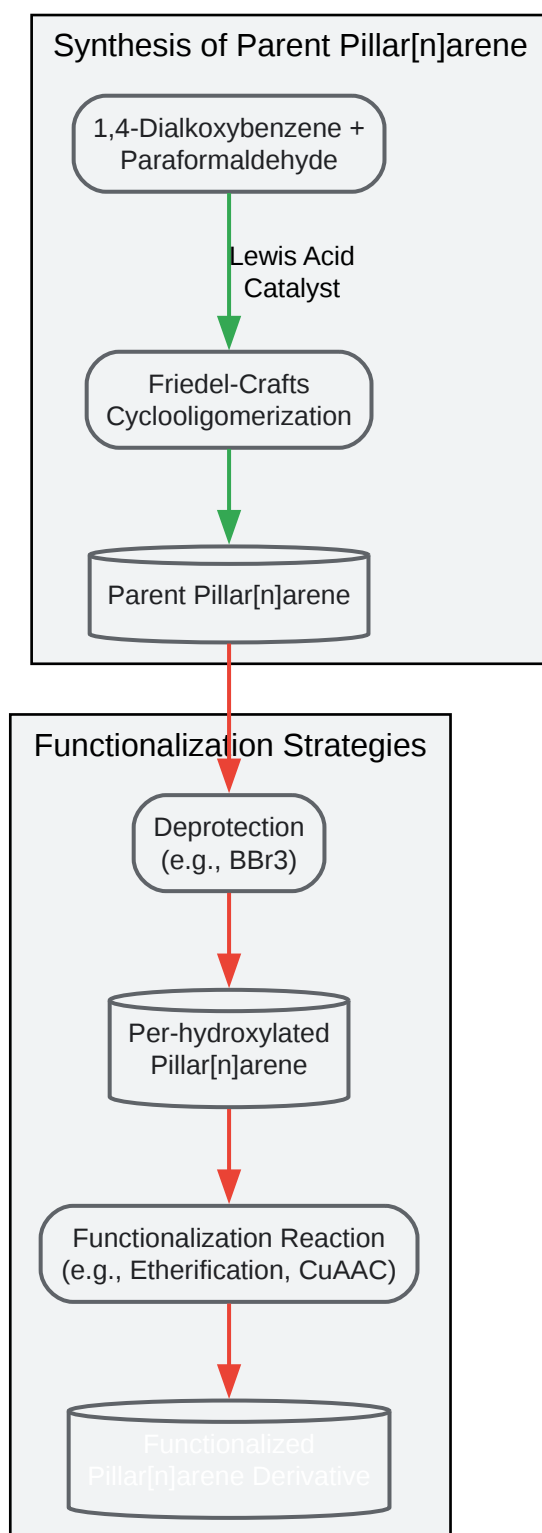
Synthesis of Parent Pillar[n]arene

1,4-Dialkoxybenzene + Paraformaldehyde

Lewis Acid Catalyst

Friedel-Crafts Cyclooligomerization

Parent Pillar[n]arene

Functionalization Strategies

Deprotection (e.g., BBr3)

Per-hydroxylated Pillar[n]arene

Functionalization Reaction (e.g., Etherification, CuAAC)

Functionalized Pillar[n]arene Derivative